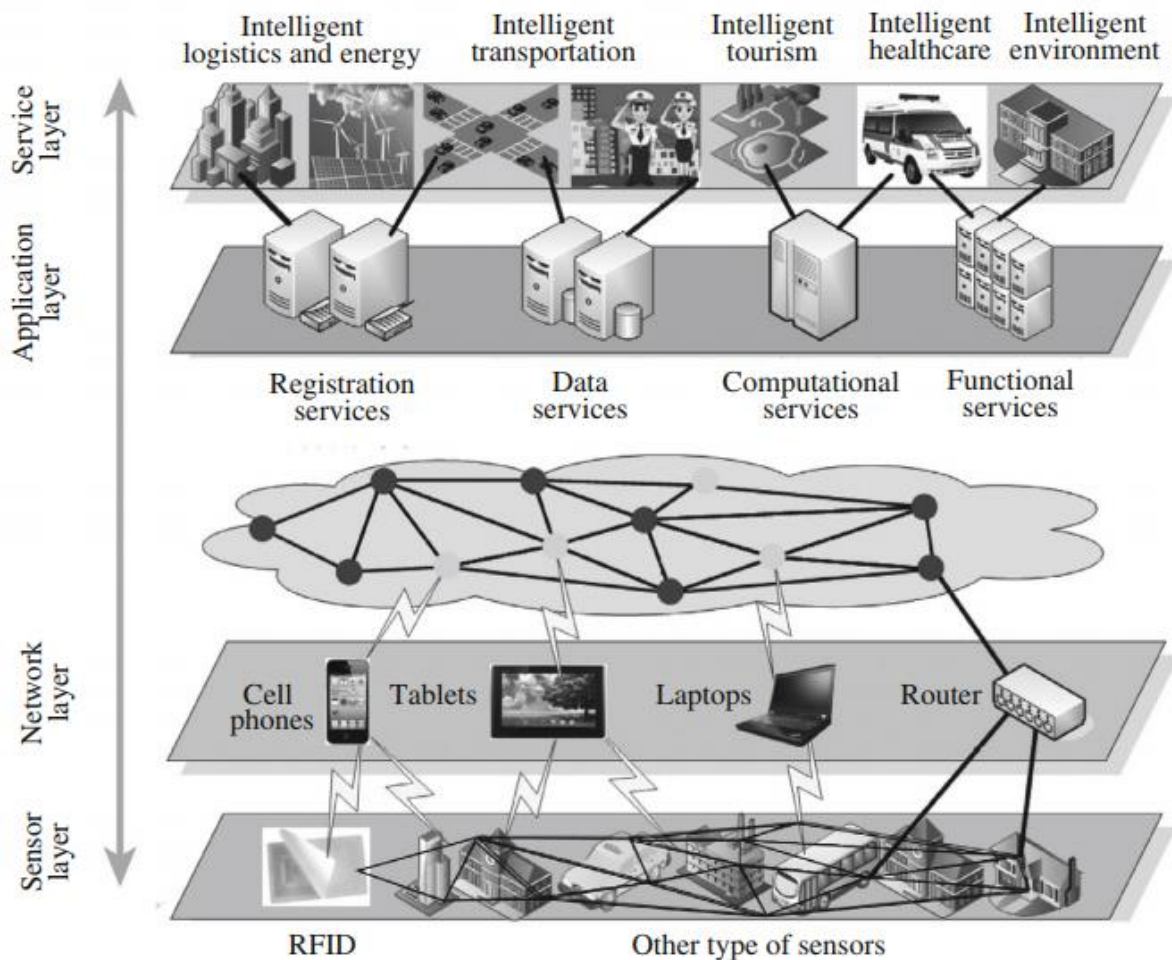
Intelligent logistics and energy

Intelligent transportation

Intelligent tourism

Intelligent healthcare

Intelligent environment

Service layer

Application layer

Registration services

Data services

Computational services

Functional services

Network layer

Cell phones

Tablets

Laptops

Router

Sensor layer

RFID

Other type of sensors